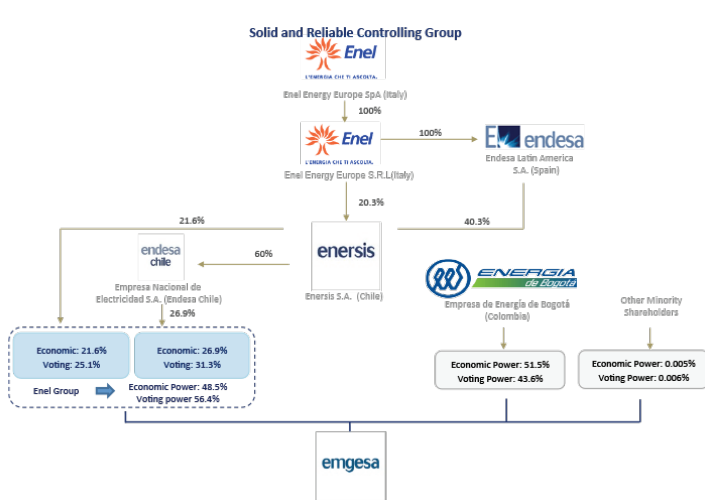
Solid and Reliable Controlling Group

Enel
L'ENERGIA CHE TI ASCOLTA.

Enel Energy Europe SpA (Italy)

100%

Enel
L'ENERGIA CHE TI ASCOLTA.

Enel Energy Europe S.R.L(Italy)

100%

endesa

Endesa Latin America S.A. (Spain)

20.3%

21.6%

40.3%

endesa chile

60%

enersis

Enersis S.A. (Chile)

Empresa Nacional de Electricidad S.A. (Endesa Chile)

26.9%

ENERGIA de Bogotá

Empresa de Energía de Bogotá (Colombia)

Other Minority Shareholders

Economic: 21.6%
Voting: 25.1%

Economic: 26.9%
Voting: 31.3%

Enel Group

Economic Power: 48.5%
Voting power 56.4%

Economic Power: 51.5%
Voting Power: 43.6%

Economic Power: 0.005%
Voting Power: 0.006%

emgesa